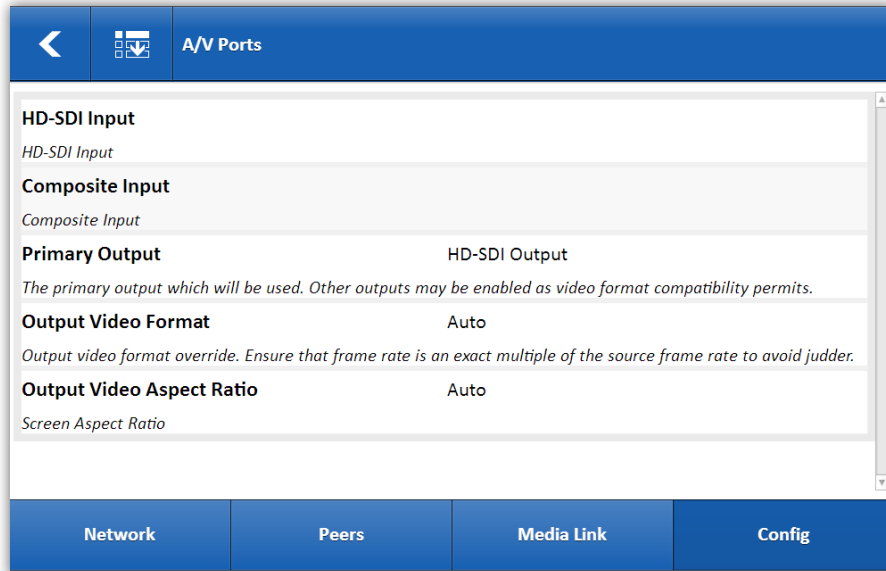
A/V Ports

HD-SDI Input
HD-SDI Input

Composite Input
Composite Input

Primary Output HD-SDI Output
The primary output which will be used. Other outputs may be enabled as video format compatibility permits.

Output Video Format Auto
Output video format override. Ensure that frame rate is an exact multiple of the source frame rate to avoid judder.

Output Video Aspect Ratio Auto
Screen Aspect Ratio

Network | Peers | Media Link | Config